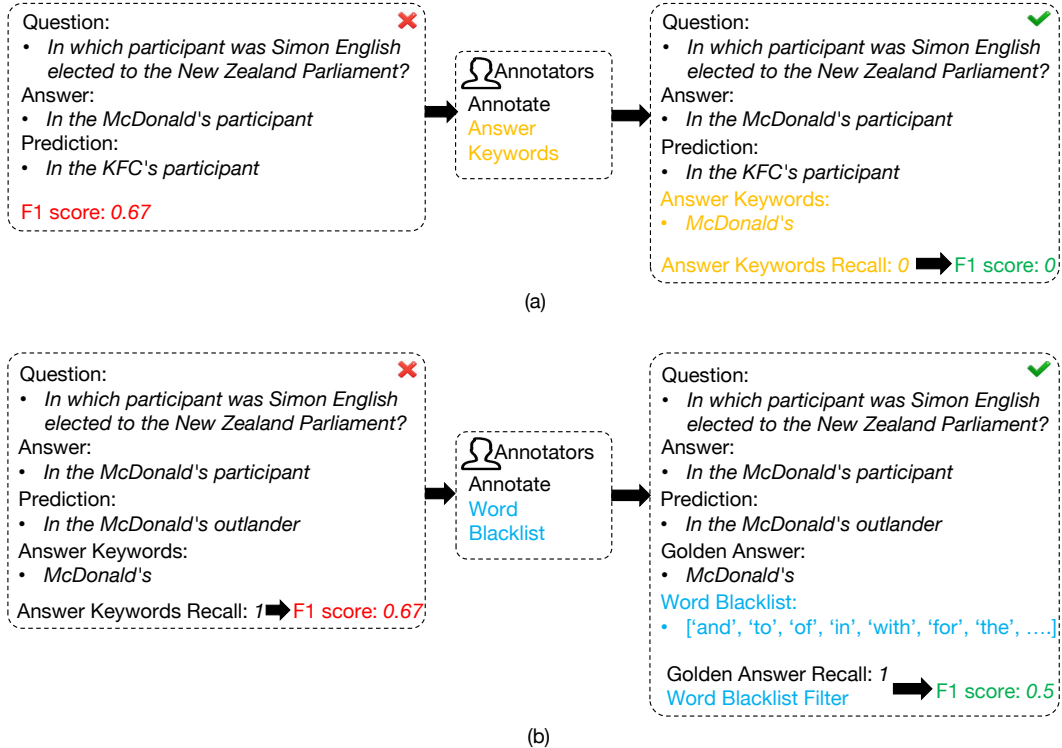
Question:
• In which participant was Simon English elected to the New Zealand Parliament?
Answer:
• In the McDonald's participant
Prediction:
• In the KFC's participant
F1 score: 0.67

Annotators
Annotate
Answer Keywords

Question:
• In which participant was Simon English elected to the New Zealand Parliament?
Answer:
• In the McDonald's participant
Prediction:
• In the KFC's participant
Answer Keywords:
• McDonald's
Answer Keywords Recall: 0 F1 score: 0

(a)

Question:
• In which participant was Simon English elected to the New Zealand Parliament?
Answer:
• In the McDonald's participant
Prediction:
• In the McDonald's outlander
Answer Keywords:
• McDonald's
Answer Keywords Recall: 1 F1 score: 0.67

Annotators
Annotate
Word
Blacklist

Question:
• In which participant was Simon English elected to the New Zealand Parliament?
Answer:
• In the McDonald's participant
Prediction:
• In the McDonald's outlander
Golden Answer:
• McDonald's
Word Blacklist:
• ['and', 'to', 'of', 'in', 'with', 'for', 'the', ....]
Golden Answer Recall: 1
Word Blacklist Filter F1 score: 0.5

(b)